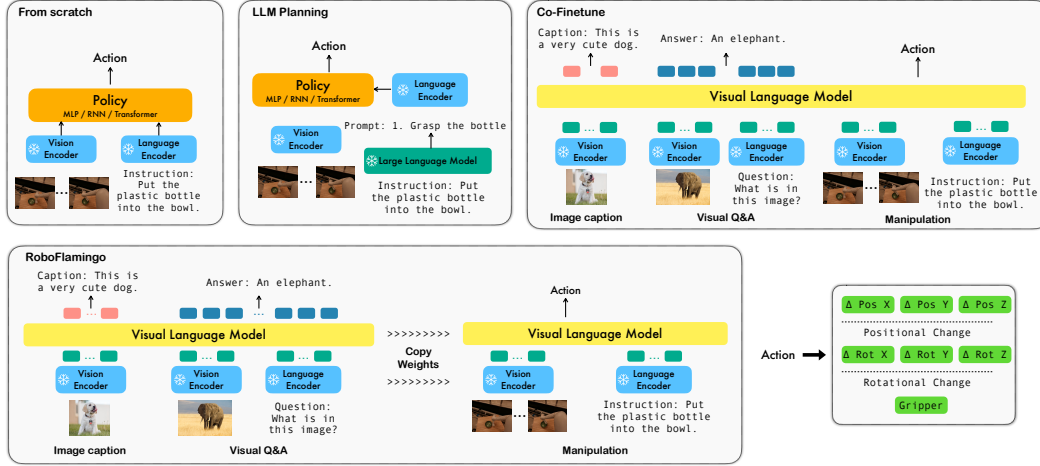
From scratch

Action

Policy
MLP / RNN / Transformer

Vision Encoder

Language Encoder

Instruction: Put the plastic bottle into the bowl.

LLM Planning

Action

Policy
MLP / RNN / Transformer

Language Encoder

Vision Encoder

Prompt: 1. Grasp the bottle

Large Language Model

Instruction: Put the plastic bottle into the bowl.

Co-Finetune

Caption: This is a very cute dog.

Answer: An elephant.

Action

Visual Language Model

Vision Encoder

Vision Encoder

Language Encoder

Vision Encoder

Language Encoder

Question: What is in this image?

Instruction: Put the plastic bottle into the bowl.

Image caption

Visual Q&A

Manipulation

RoboFlamingo

Caption: This is a very cute dog.

Answer: An elephant.

Action

Visual Language Model

>>>>>>>>>

Visual Language Model

Vision Encoder

Vision Encoder

Language Encoder

Copy Weights

Vision Encoder

Language Encoder

>>>>>>>>>

Question: What is in this image?

Instruction: Put the plastic bottle into the bowl.

Image caption

Visual Q&A

Manipulation

Action

Δ Pos X

Δ Pos Y

Δ Pos Z

Positional Change

Δ Rot X

Δ Rot Y

Δ Rot Z

Rotational Change

Gripper